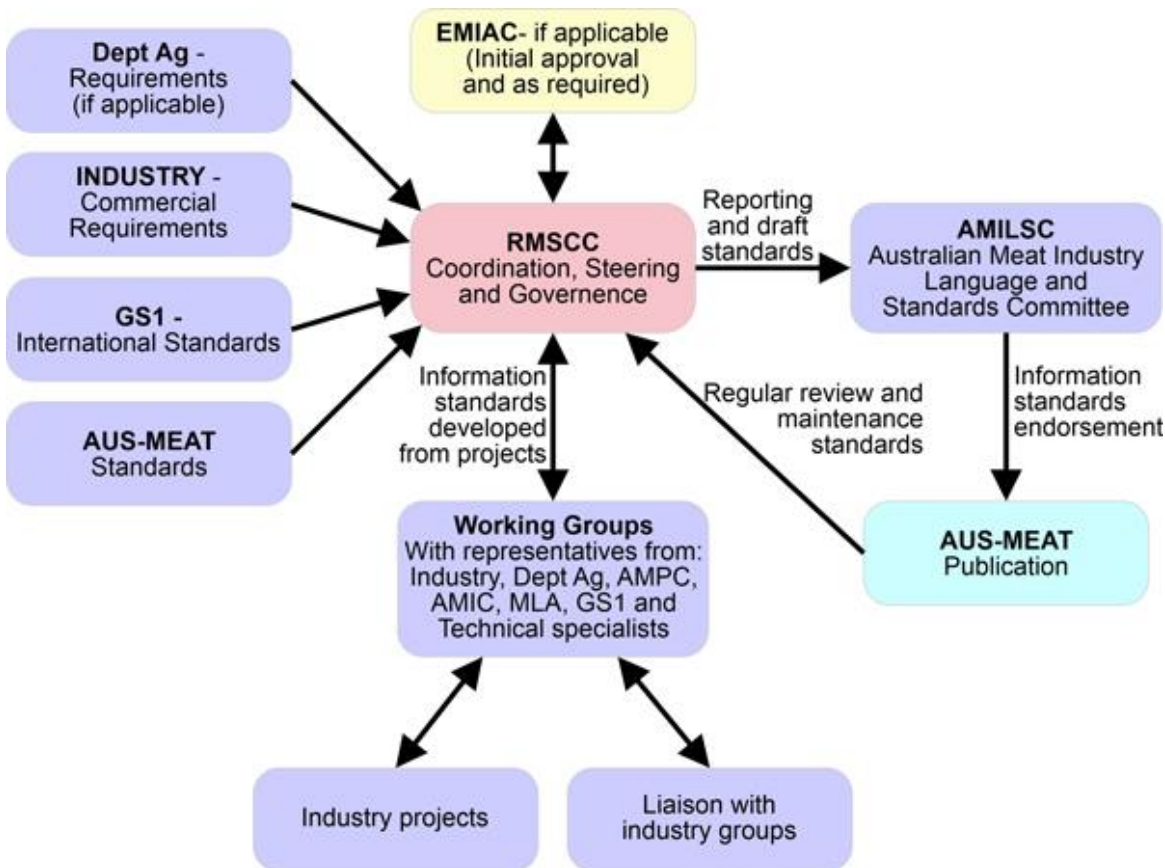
Dept Ag - Requirements (if applicable)

INDUSTRY - Commercial Requirements

GS1 - International Standards

AUS-MEAT Standards

EMIAC- if applicable (Initial approval and as required)

RMSCC Coordination, Steering and Governence

Reporting and draft standards

AMILSC Australian Meat Industry Language and Standards Committee

Information standards endorsement

Regular review and maintenance standards

AUS-MEAT Publication

Information standards developed from projects

Working Groups With representatives from: Industry, Dept Ag, AMPC, AMIC, MLA, GS1 and Technical specialists

Industry projects

Liaison with industry groups